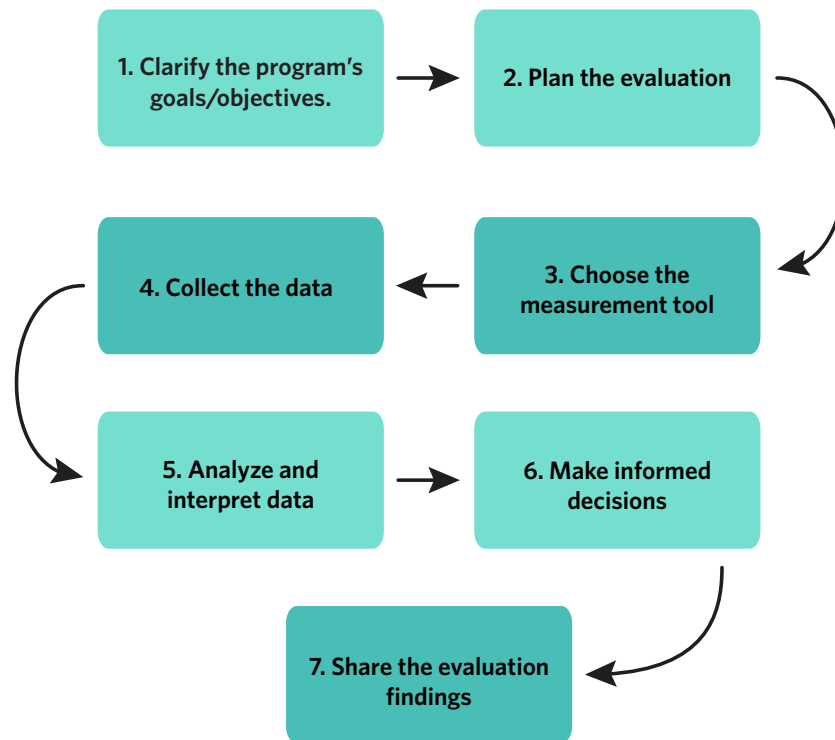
1. Clarify the program's goals/objectives.

2. Plan the evaluation

3. Choose the measurement tool

4. Collect the data

5. Analyze and interpret data

6. Make informed decisions

7. Share the evaluation findings